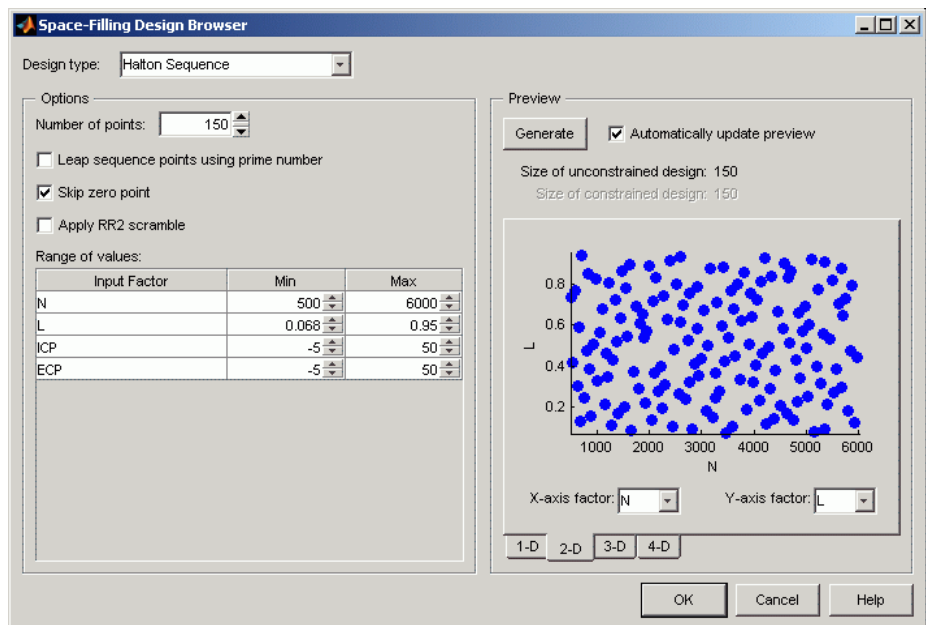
Space-Filling Design Browser

Design type: Halton Sequence

Options

Number of points: 150

Leap sequence points using prime number

Skip zero point

Apply RR2 scramble

Range of values:

| Input Factor | Min | Max |
|---|---|---|
| N | 500 | 6000 |
| L | 0.068 | 0.95 |
| ICP | -5 | 50 |
| ECP | -5 | 50 |

Preview

Generate

Automatically update preview

Size of unconstrained design: 150

Size of constrained design: 150

0.8
0.6
0.4
0.2
L
1000 2000 3000 4000 5000 6000
N

X-axis factor: N

Y-axis factor: L

1-D 2-D 3-D 4-D

OK Cancel Help